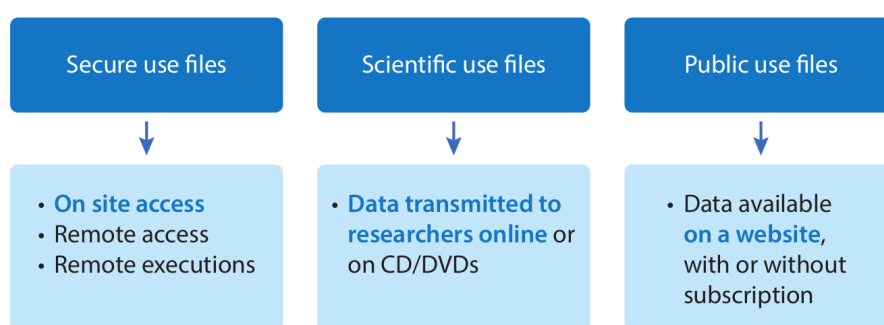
Secure use files

• On site access
• Remote access
• Remote executions

Scientific use files

• Data transmitted to researchers online or on CD/DVDs

Public use files

• Data available on a website, with or without subscription